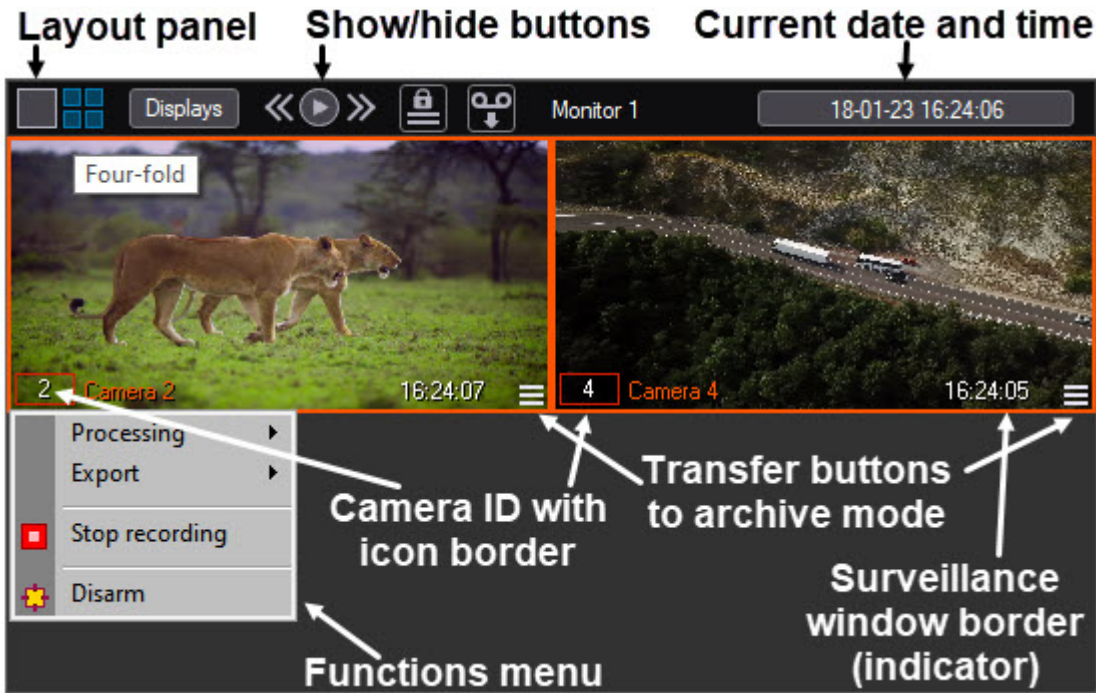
Layout panel Show/hide buttons Current date and time

Displays Monitor 1 18-01-23 16:24:06

Four-fold

2 Camera 2 16:24:07

4 Camera 4 16:24:05

Processing
Export
Stop recording
Disarm

Camera ID with icon border

Transfer buttons to archive mode

Surveillance window border (indicator)

Functions menu